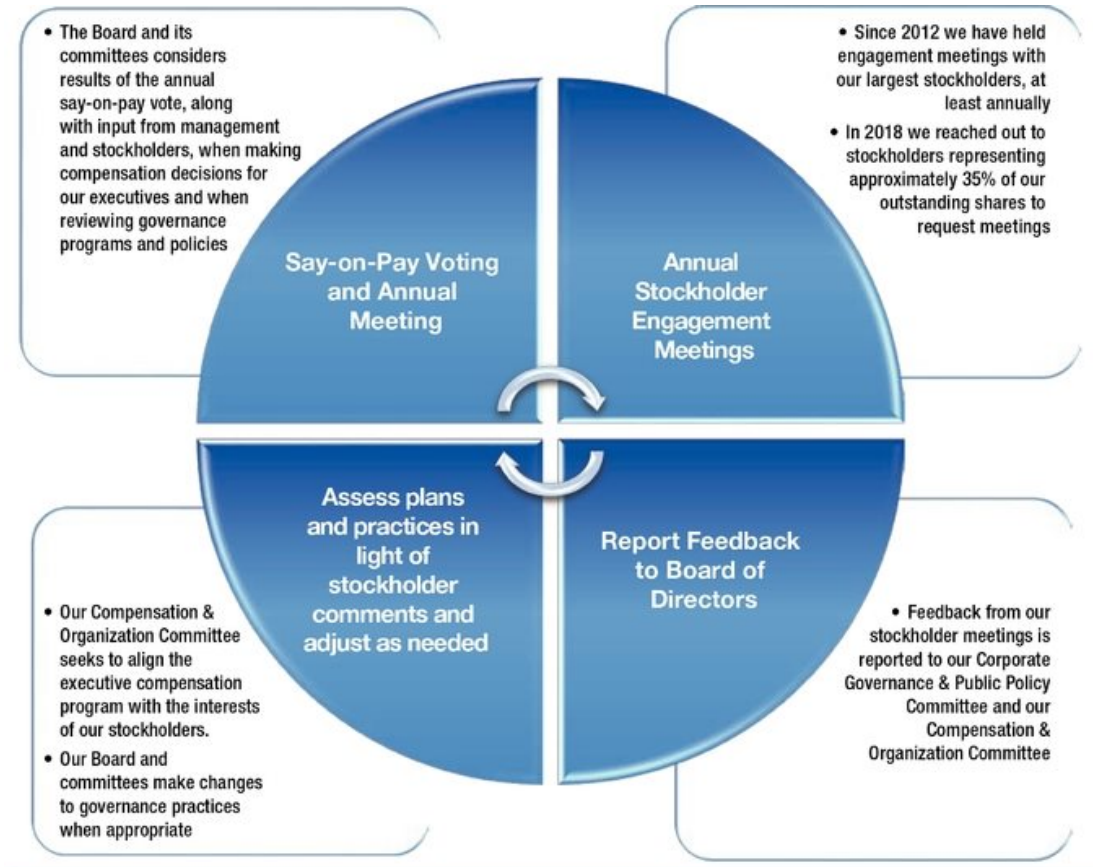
• The Board and its committees considers results of the annual say-on-pay vote, along with input from management and stockholders, when making compensation decisions for our executives and when reviewing governance programs and policies

• Since 2012 we have held engagement meetings with our largest stockholders, at least annually

• In 2018 we reached out to stockholders representing approximately 35% of our outstanding shares to request meetings

Say-on-Pay Voting and Annual Meeting

Annual Stockholder Engagement Meetings

Assess plans and practices in light of stockholder comments and adjust as needed

Report Feedback to Board of Directors

• Our Compensation & Organization Committee seeks to align the executive compensation program with the interests of our stockholders.

• Our Board and committees make changes to governance practices when appropriate

• Feedback from our stockholder meetings is reported to our Corporate Governance & Public Policy Committee and our Compensation & Organization Committee